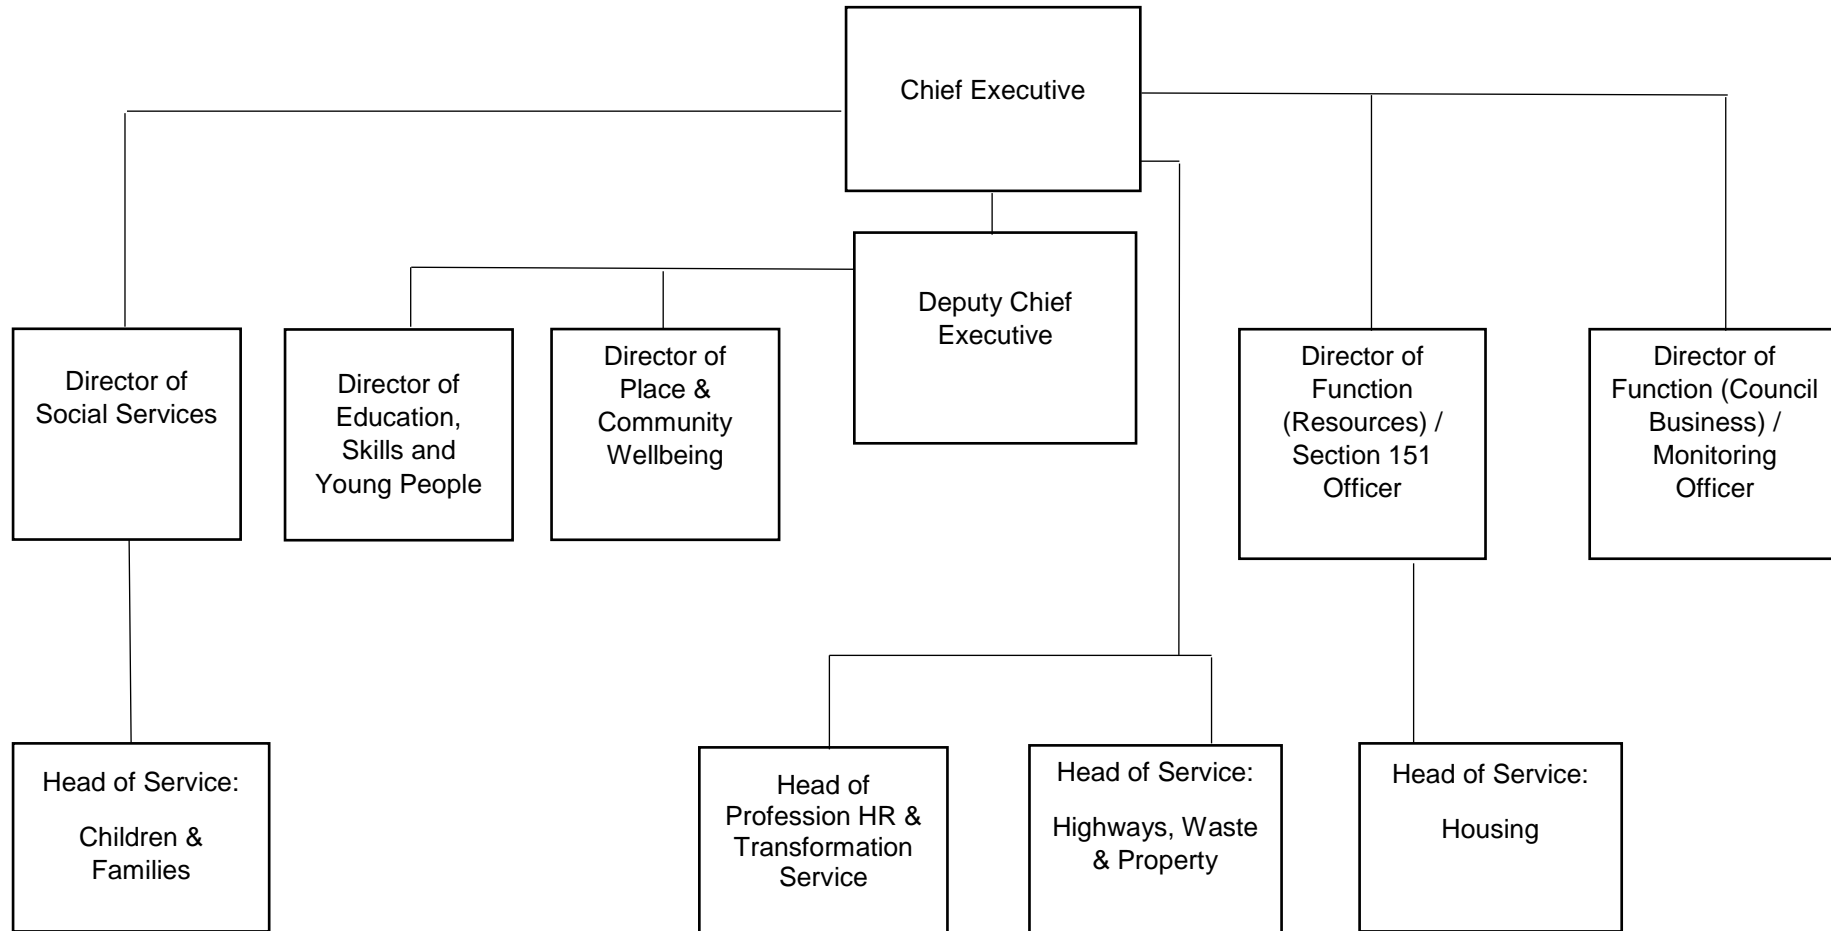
Chief Executive

Deputy Chief Executive

Director of Social Services

Director of Education, Skills and Young People

Director of Place & Community Wellbeing

Director of Function (Resources) / Section 151 Officer

Director of Function (Council Business) / Monitoring Officer

Head of Service:

Children & Families

Head of Profession HR & Transformation Service

Head of Service:

Highways, Waste & Property

Head of Service:

Housing